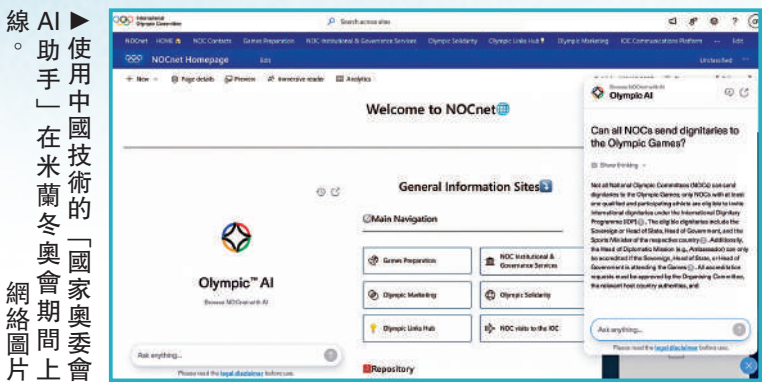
▶使用中國技術的「國家奧委會AI助手」在米蘭冬奧會期間上線。

網絡圖片

International Olympic Committee

Search across sites

NOCnet HOME NOC Contacts Games Preparation NOC Institutional & Governance Services Olympic Solidarity Olympic Links Hub Olympic Marketing IOC Communications Platform ... Edit

NOCnet Homepage Edit Unfollowed

+ New Page details Preview Immersive reader Analytics

Welcome to NOCnet

Olympic™ AI

Browse NOCnet with AI

Ask anything...

Please read the legal disclaimer before use.

General Information Sites

Main Navigation

Games Preparation

NOC Institutional & Governance Services

Olympic Marketing

Olympic Solidarity

Olympic Links Hub

NOC visits to the IOC

Repository

Browse NOCnet with AI
Olympic AI

Can all NOCs send dignitaries to the Olympic Games?

Show thinking

Not all National Olympic Committees (NOCs) can send dignitaries to the Olympic Games; only NOCs with at least one qualified and participating athlete are eligible to invite international dignitaries under the International Dignitary Programme (IDP). The eligible dignitaries include the Sovereign or Head of State, Head of Government, and the Sports Minister of the respective country. Additionally, the Head of Diplomatic Mission (e.g., Ambassador) can only be accredited if the Sovereign, Head of State, or Head of Government is attending the Games. All accreditation requests must be approved by the Organising Committee, the relevant host country authorities, and

Ask anything...

Please read the legal disclaimer before use.